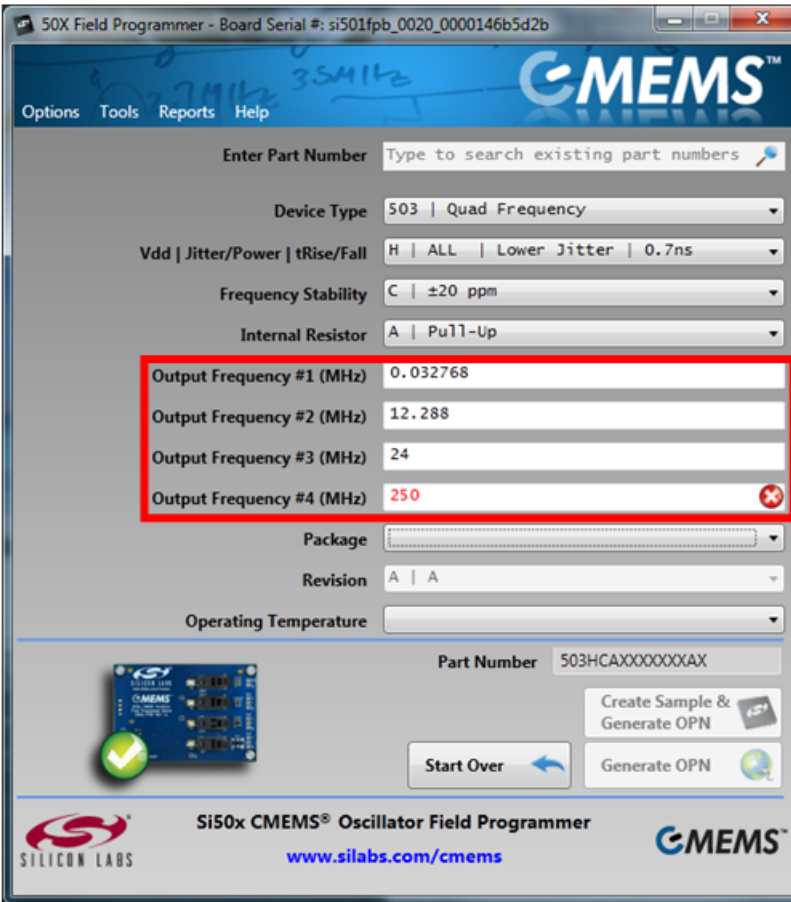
50X Field Programmer - Board Serial #: si501fpb_0020_0000146b5d2b

CMEMS™

Options Tools Reports Help

Enter Part Number Type to search existing part numbers

Device Type 503 | Quad Frequency

Vdd | Jitter/Power | tRise/Fall H | ALL | Lower Jitter | 0.7ns

Frequency Stability C | ±20 ppm

Internal Resistor A | Pull-Up

Output Frequency #1 (MHz) 0.032768

Output Frequency #2 (MHz) 12.288

Output Frequency #3 (MHz) 24

Output Frequency #4 (MHz) 250

Package

Revision A | A

Operating Temperature

Part Number 503HCAXXXXXXXXAX

Create Sample & Generate OPN

Start Over

Generate OPN

Si50x CMEMS® Oscillator Field Programmer

www.silabs.com/cmems

SILICON LABS

CMEMS™